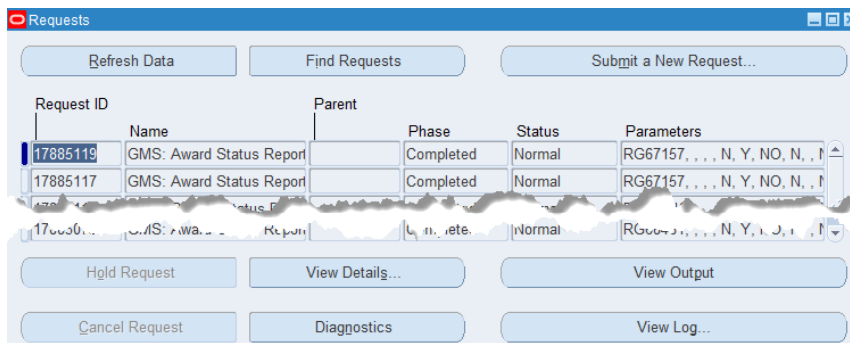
Requests

Refresh Data
Find Requests
Submit a New Request...

| Request ID | Name | Parent | Phase | Status | Parameters |
|---|---|---|---|---|---|
| 17885119 | GMS: Award Status Report | | Completed | Normal | RG67157, , , , N, Y, NO, N, , N |
| 17885117 | GMS: Award Status Report | | Completed | Normal | RG67157, , , , N, Y, NO, N, , N |
| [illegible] | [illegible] | | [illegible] | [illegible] | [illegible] |
| 17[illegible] | GMS: Awa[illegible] Report | | C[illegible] | Normal | RG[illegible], , , , N, Y, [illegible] |

Hold Request
View Details...
View Output

Cancel Request
Diagnostics
View Log...